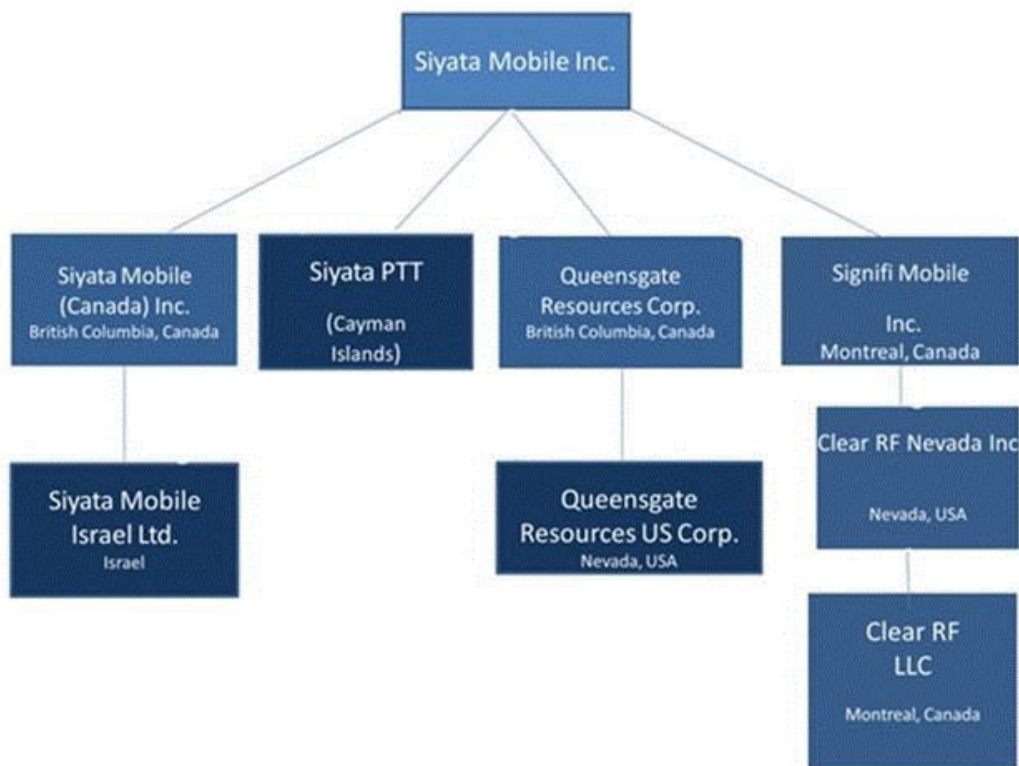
Siyata Mobile Inc.

Siyata Mobile (Canada) Inc.
British Columbia, Canada

Siyata PTT
(Cayman Islands)

Queensgate Resources Corp.
British Columbia, Canada

Signifi Mobile
Inc.
Montreal, Canada

Siyata Mobile Israel Ltd.
Israel

Queensgate Resources US Corp.
Nevada, USA

Clear RF Nevada Inc
Nevada, USA

Clear RF LLC
Montreal, Canada